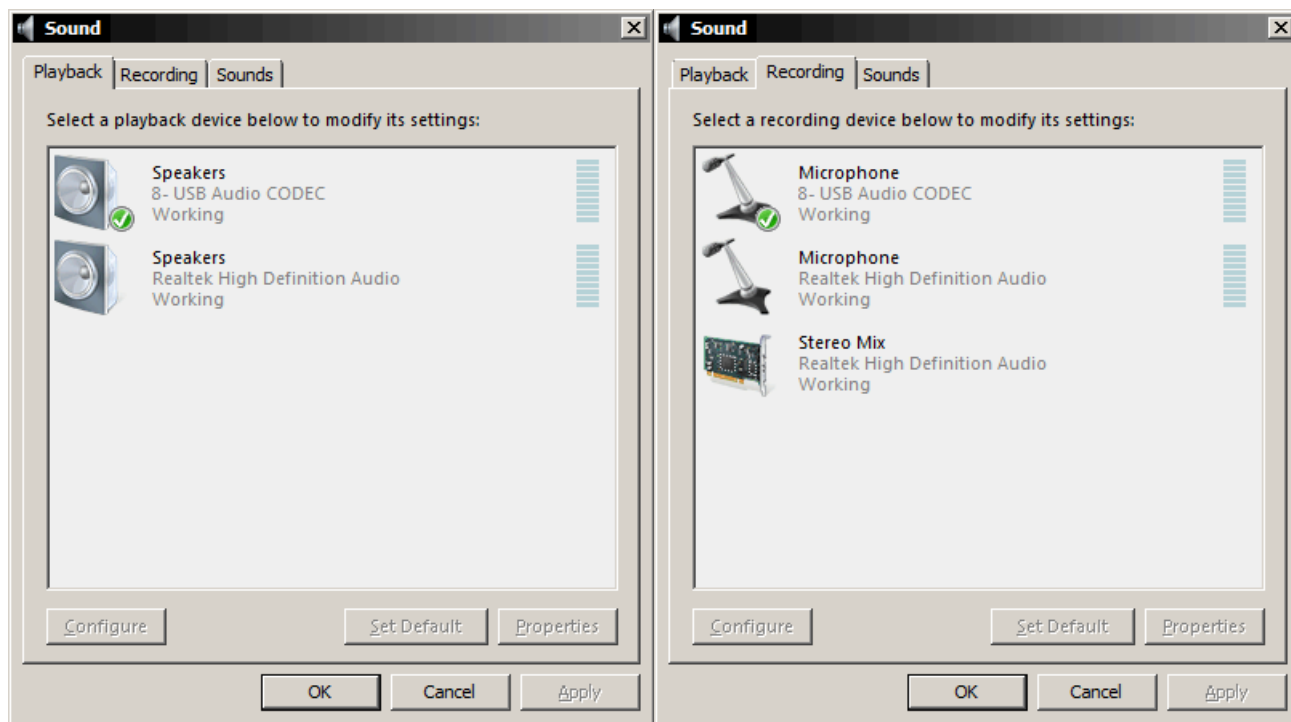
Sound

Playback | Recording | Sounds

Select a playback device below to modify its settings:

Speakers
8- USB Audio CODEC
Working

Speakers
Realtek High Definition Audio
Working

Configure | Set Default | Properties

OK | Cancel | Apply

Sound

Playback | Recording | Sounds

Select a recording device below to modify its settings:

Microphone
8- USB Audio CODEC
Working

Microphone
Realtek High Definition Audio
Working

Stereo Mix
Realtek High Definition Audio
Working

Configure | Set Default | Properties

OK | Cancel | Apply